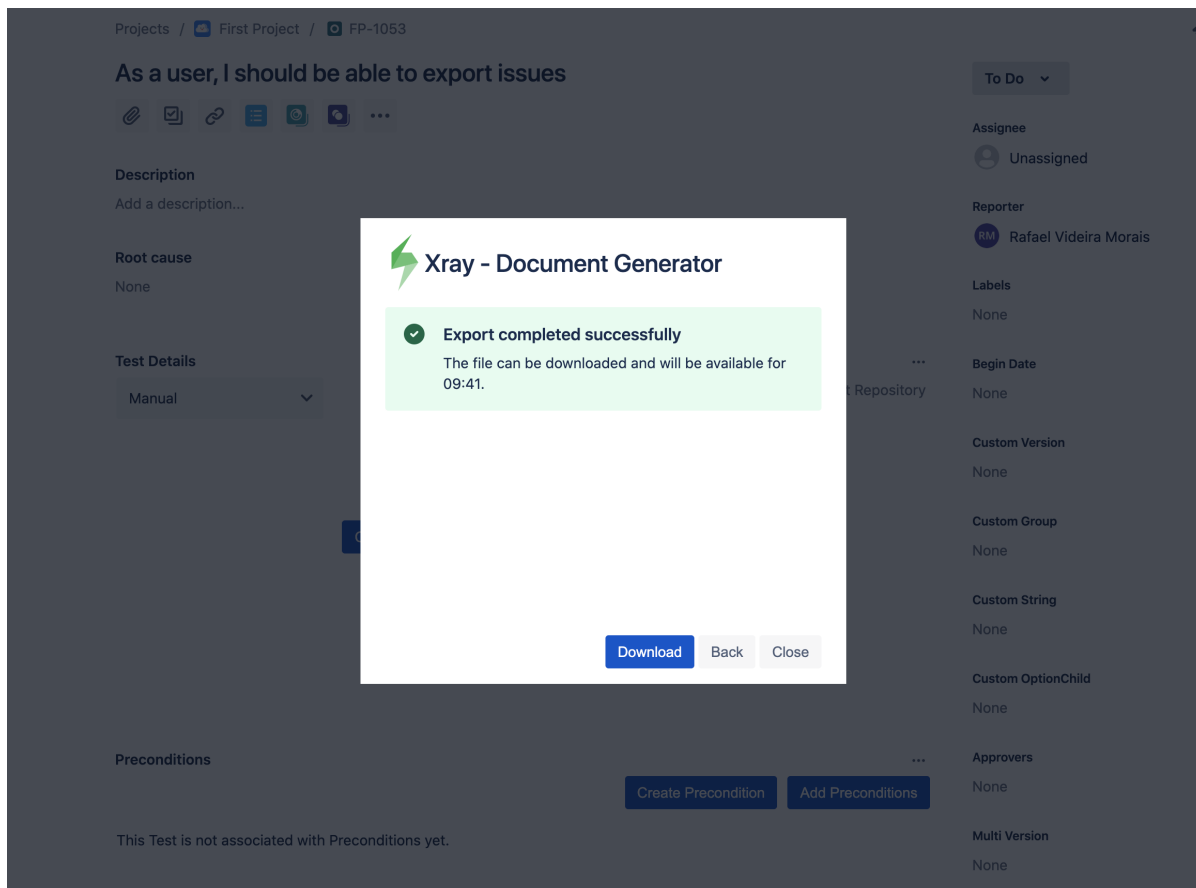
Projects / First Project / FP-1053

As a user, I should be able to export issues

Description
Add a description...

Root cause
None

Test Details
Manual

t Repository

Xray - Document Generator

Export completed successfully
The file can be downloaded and will be available for 09:41.

Download Back Close

Preconditions

Create Precondition Add Preconditions

This Test is not associated with Preconditions yet.

To Do

Assignee
Unassigned

Reporter
RM Rafael Videira Morais

Labels
None

Begin Date
None

Custom Version
None

Custom Group
None

Custom String
None

Custom OptionChild
None

Approvers
None

Multi Version
None